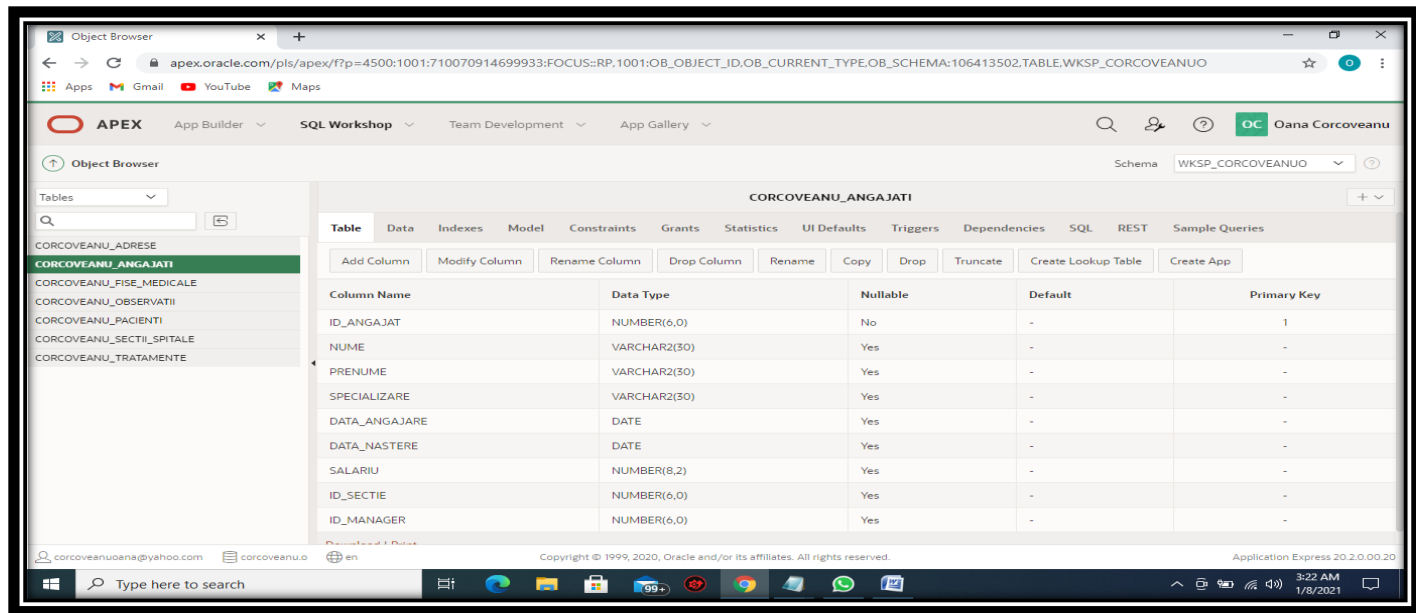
Object Browser ×
+
apex.oracle.com/pls/apex/f?p=4500:1001:710070914699933:FOCUS::RP,1001:OB_OBJECT_ID,OB_CURRENT_TYPE,OB_SCHEMA:106413502,TABLE,WKSP_CORCOVEANUO
Apps Gmail YouTube Maps

APEX App Builder SQL Workshop Team Development App Gallery
OC Oana Corcoveanu

Object Browser
Schema WKSP_CORCOVEANUO

Tables

CORCOVEANU_ADRESE
CORCOVEANU_ANGAJATI
CORCOVEANU_FISE_MEDICALE
CORCOVEANU_OBSERVATII
CORCOVEANU_PACIENTI
CORCOVEANU_SECTII_SPITALE
CORCOVEANU_TRATAMENTE

CORCOVEANU_ANGAJATI

Table Data Indexes Model Constraints Grants Statistics UI Defaults Triggers Dependencies SQL REST Sample Queries

Add Column Modify Column Rename Column Drop Column Rename Copy Drop Truncate Create Lookup Table Create App

| Column Name | Data Type | Nullable | Default | Primary Key |
|---|---|---|---|---|
| ID_ANGAJAT | NUMBER(6,0) | No | - | 1 |
| NUME | VARCHAR2(30) | Yes | - | - |
| PRENUME | VARCHAR2(30) | Yes | - | - |
| SPECIALIZARE | VARCHAR2(30) | Yes | - | - |
| DATA_ANGAJARE | DATE | Yes | - | - |
| DATA_NASTERE | DATE | Yes | - | - |
| SALARIU | NUMBER(8,2) | Yes | - | - |
| ID_SECTIE | NUMBER(6,0) | Yes | - | - |
| ID_MANAGER | NUMBER(6,0) | Yes | - | - |

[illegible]

corcoveanuoana@yahoo.com corcoveanu.o en
Copyright © 1999, 2020, Oracle and/or its affiliates. All rights reserved.
Application Express 20.2.0.00.20

Type here to search
99+
3:22 AM
1/8/2021